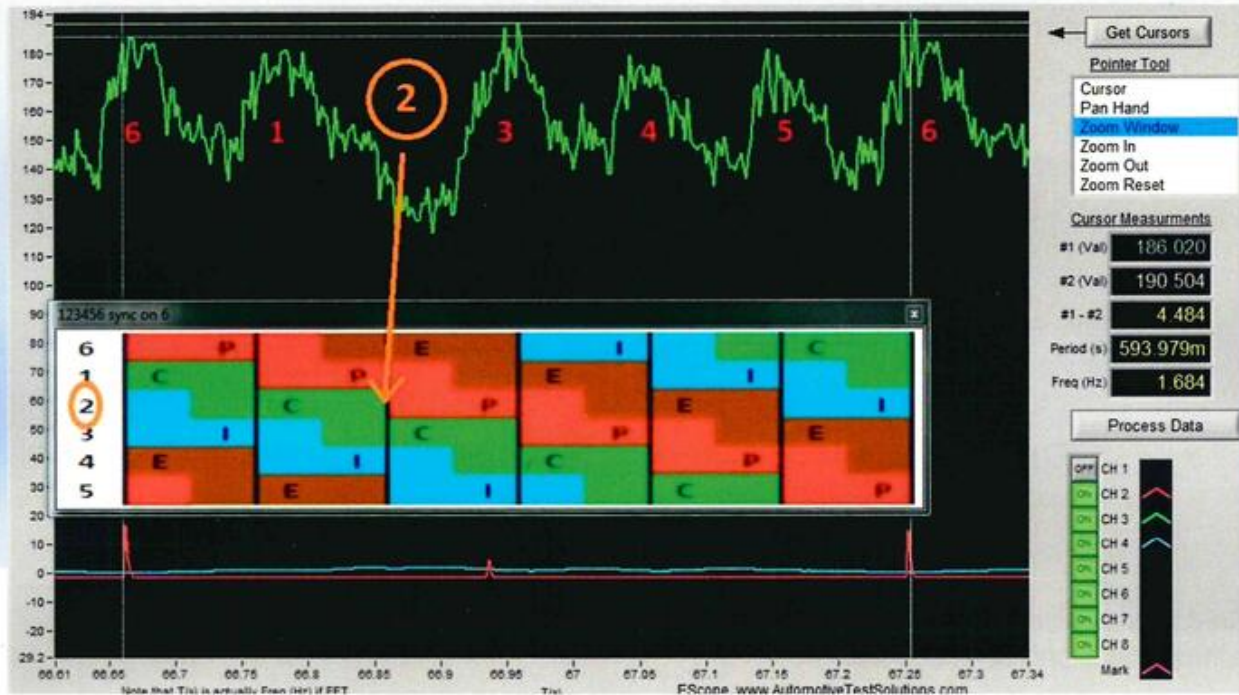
194
180
170
160
150
140
130
120
110
100
90
80
70
60
50
40
30
20
10
0
-10
-20
29.2

6 1 2 3 4 5 6

123456 sync on 6

| 6 | P | | E | I | | C |
|---|---|---|---|---|---|---|
| 1 | C | P | | E | I | |
| 2 | | C | P | | E | I |
| 3 | I | | C | P | | E |
| 4 | E | I | | C | P | |
| 5 | | E | I | | C | P |

66.61 66.65 66.7 66.75 66.8 66.85 66.9 66.95 67 67.05 67.1 67.15 67.2 67.25 67.3 67.34

Note that T(s) is actually Freq (Hz) if FFT

T(s)

EScope www.AutomotiveTestSolutions.com

Get Cursors

Pointer Tool

Cursor
Pan Hand
Zoom Window
Zoom In
Zoom Out
Zoom Reset

Cursor Measurments

#1 (Val) 186.020
#2 (Val) 190.504
#1 - #2 4.484
Period (s) 593.979m
Freq (Hz) 1.684

Process Data

OFF CH 1
ON CH 2
ON CH 3
ON CH 4
ON CH 5
ON CH 6
ON CH 7
ON CH 8
Mark